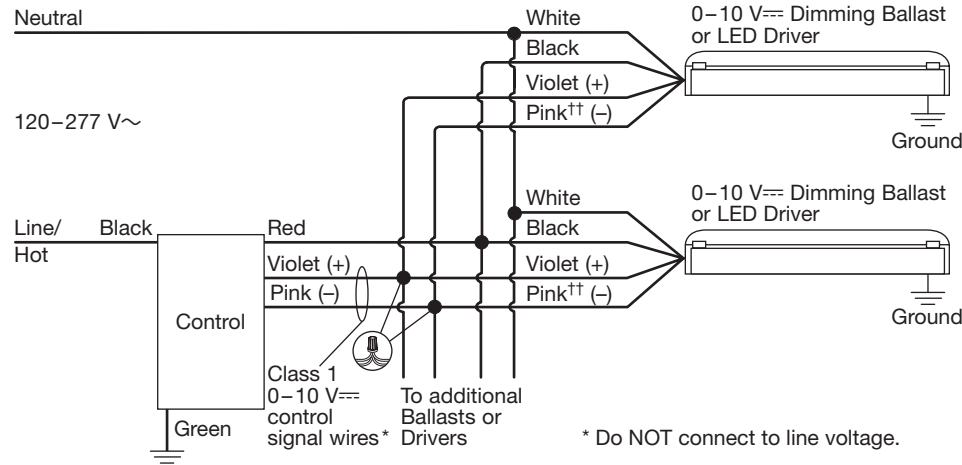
Neutral

White

Black

Violet (+)

Pink†† (–)

0–10 V⎓ Dimming Ballast or LED Driver

Ground

120–277 V∼

White

Black

Violet (+)

Pink†† (–)

0–10 V⎓ Dimming Ballast or LED Driver

Ground

Line/ Hot

Black

Red

Violet (+)

Pink (–)

Control

Class 1 0–10 V⎓ control signal wires*

Green

To additional Ballasts or Drivers

* Do NOT connect to line voltage.